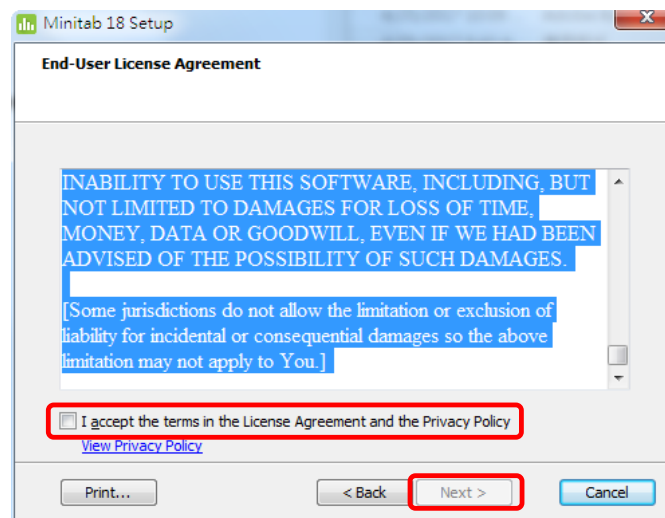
Minitab 18 Setup

End-User License Agreement

INABILITY TO USE THIS SOFTWARE, INCLUDING, BUT NOT LIMITED TO DAMAGES FOR LOSS OF TIME, MONEY, DATA OR GOODWILL, EVEN IF WE HAD BEEN ADVISED OF THE POSSIBILITY OF SUCH DAMAGES.

[Some jurisdictions do not allow the limitation or exclusion of liability for incidental or consequential damages so the above limitation may not apply to You.]

I accept the terms in the License Agreement and the Privacy Policy

View Privacy Policy

Print...

< Back

Next >

Cancel